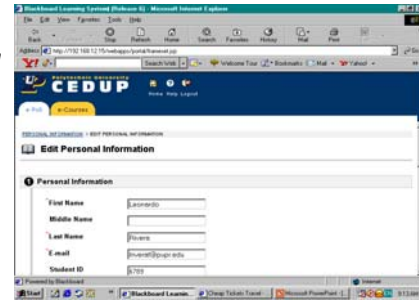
Blackboard Learning System (Release 6) - Microsoft Internet Explorer
File Edit View Favorites Tools Help
Back Stop Refresh Home Search Favorites History Mail Print
Address http://192.168.12.15/webapps/portal/frameset.jsp
Y! Search Web Welcome Tour Bookmarks Mail Yahoo!
Polytechnic University
CEDUP
Home Help Logout
e-Poll e-Courses
PERSONAL INFORMATION > EDIT PERSONAL INFORMATION
Edit Personal Information
1 Personal Information
First Name Leonardo
Middle Name
Last Name Rivera
E-mail lrivera@pupr.edu
Student ID 5789
Powered by Blackboard
Internet
Start Blackboard Learnin... Cheap Tickets Travel... Microsoft PowerPoint ...